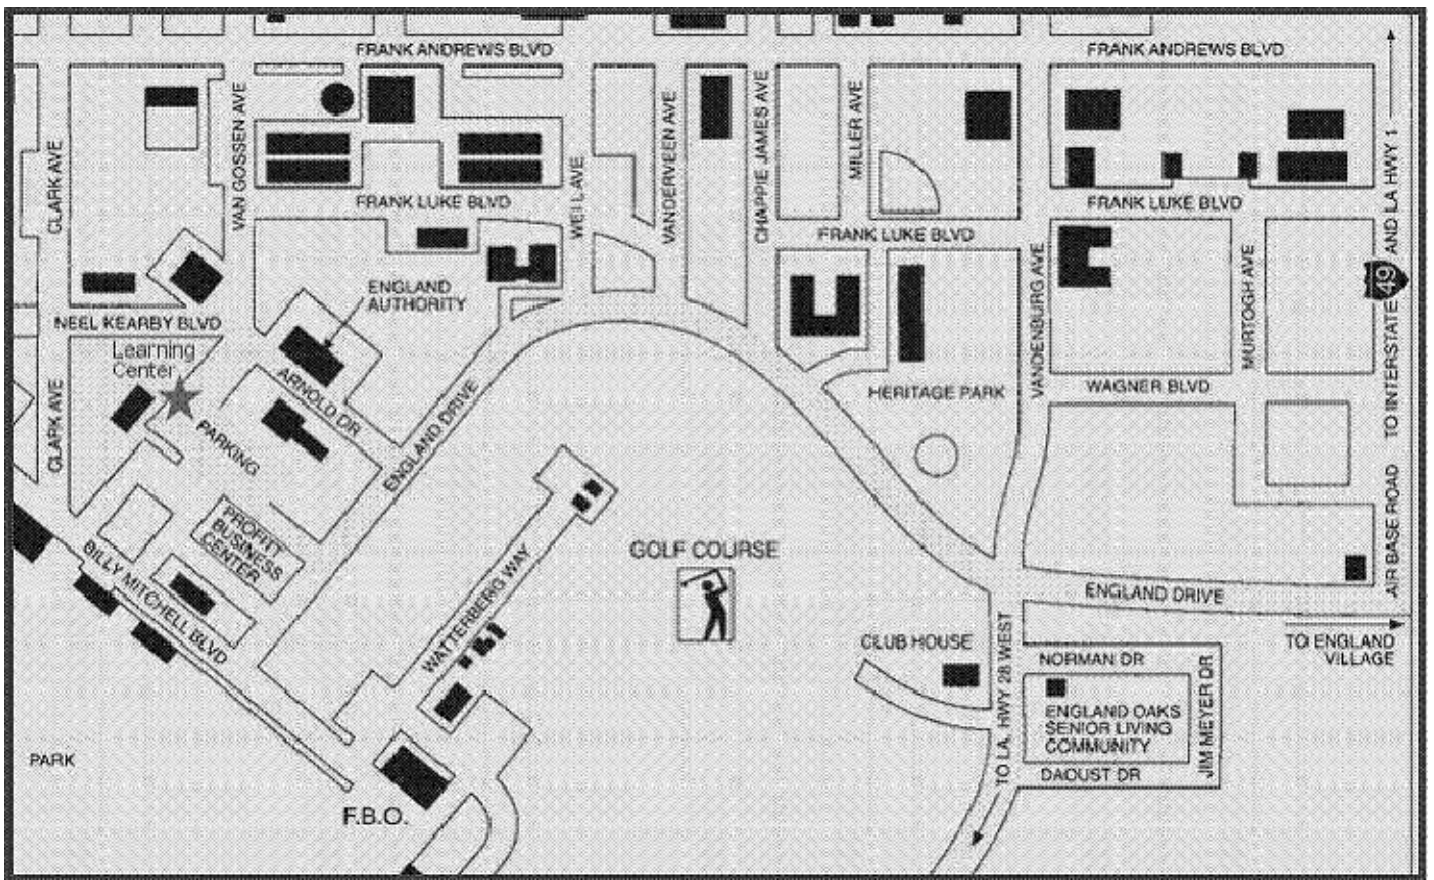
FRANK ANDREWS BLVD
FRANK ANDREWS BLVD
CLARK AVE
VAN GOSSEN AVE
FRANK LUKE BLVD
WEI L AVE
VANDERVEEN AVE
CHAPPIE JAMES AVE
MILLER AVE
FRANK LUKE BLVD
FRANK LUKE BLVD
TO INTERSTATE 49 AND LA HWY 1
NEEL KEARBY BLVD
ENGLAND AUTHORITY
Learning Center
CLARK AVE
ARNOLD DR
PARKING
ENGLAND DRIVE
HERITAGE PARK
VANDENBURG AVE
WAGNER BLVD
MURTOGH AVE
PROFIT BUSINESS CENTER
BILLY MITCHELL BLVD
WATTERBERG WAY
GOLF COURSE
ENGLAND DRIVE
AIR BASE ROAD
CLUB HOUSE
TO LA. HWY 28 WEST
TO ENGLAND VILLAGE
NORMAN DR
ENGLAND OAKS SENIOR LIVING COMMUNITY
JIM MEYER DR
DAOUST DR
PARK
F.B.O.